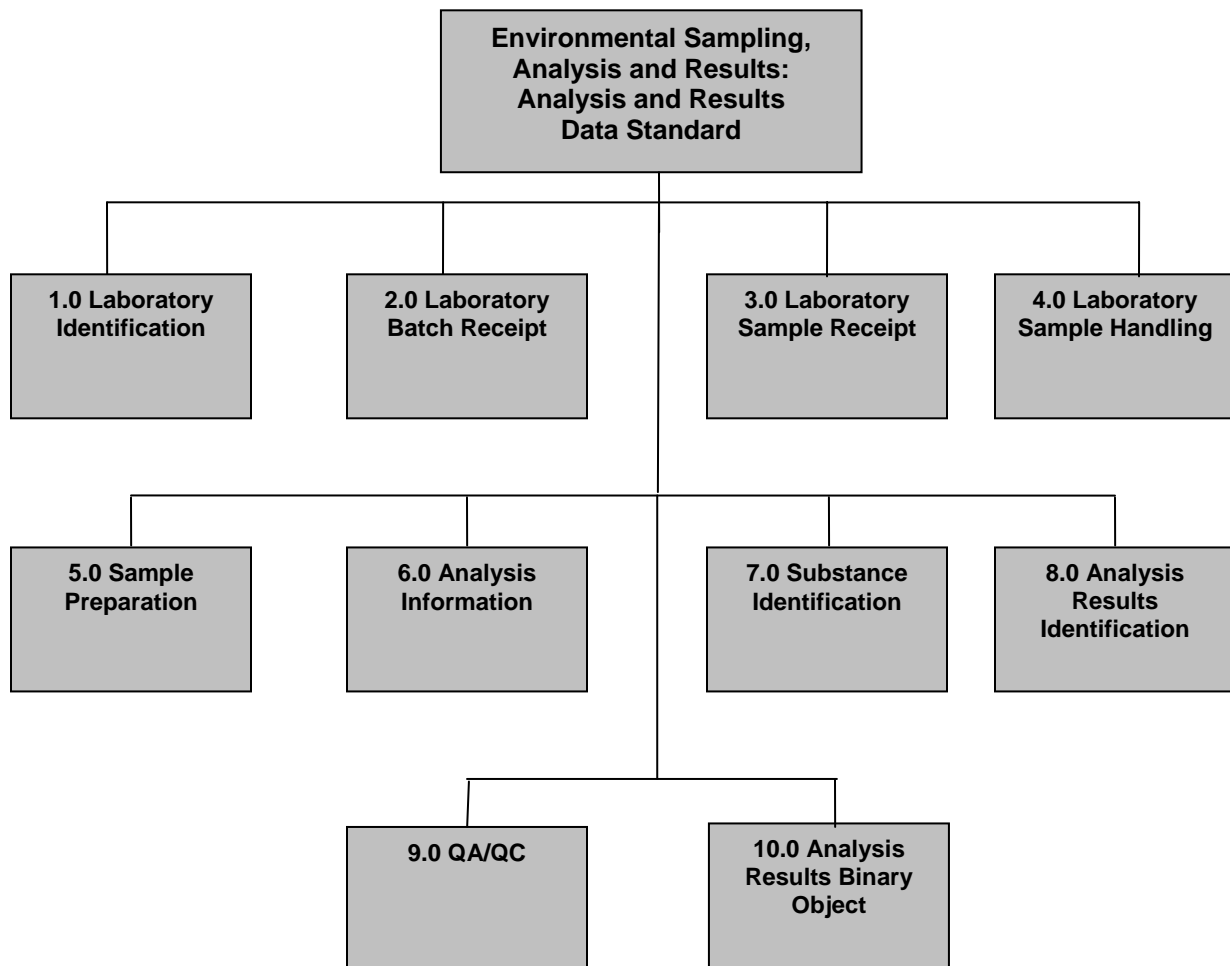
Environmental Sampling, Analysis and Results: Analysis and Results Data Standard

1.0 Laboratory Identification

2.0 Laboratory Batch Receipt

3.0 Laboratory Sample Receipt

4.0 Laboratory Sample Handling

5.0 Sample Preparation

6.0 Analysis Information

7.0 Substance Identification

8.0 Analysis Results Identification

9.0 QA/QC

10.0 Analysis Results Binary Object